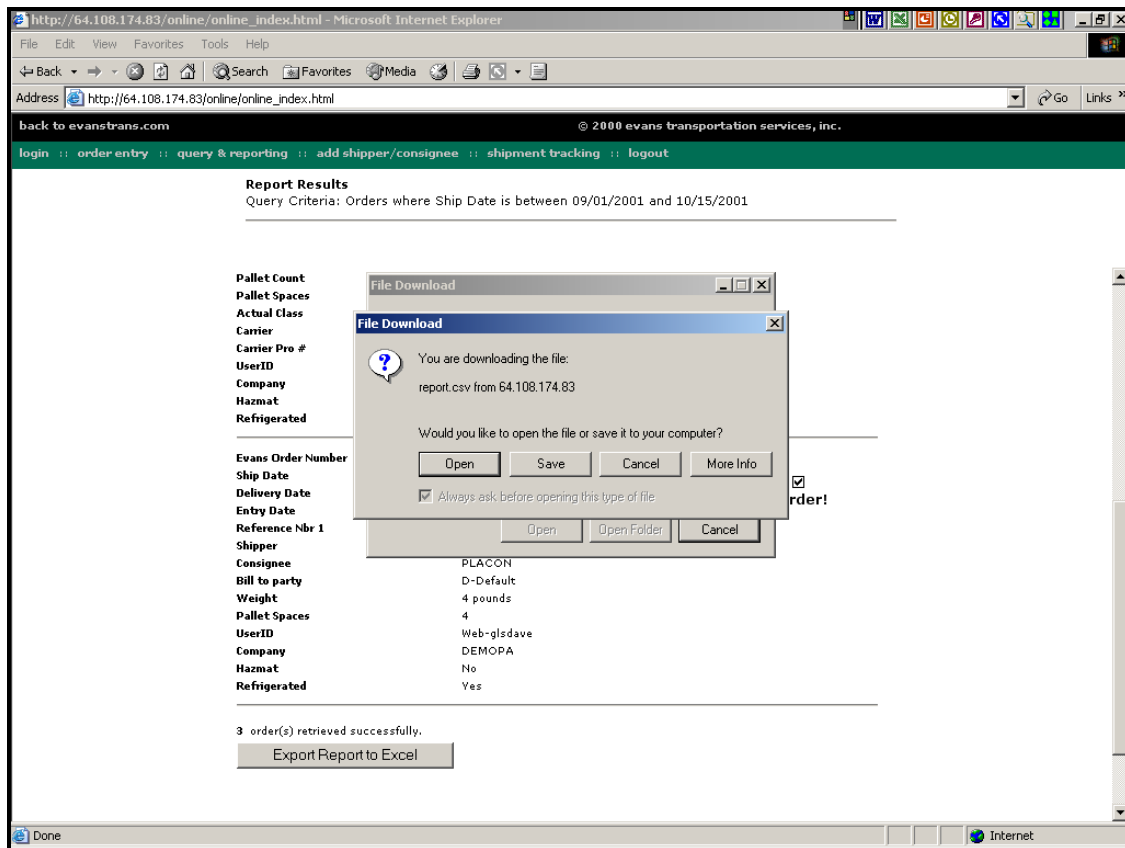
http://64.108.174.83/online/online_index.html - Microsoft Internet Explorer

File Edit View Favorites Tools Help

Back Search Favorites Media

Address http://64.108.174.83/online/online_index.html Go Links »

back to evanstrans.com © 2000 evans transportation services, inc.

login :: order entry :: query & reporting :: add shipper/consignee :: shipment tracking :: logout

Report Results
Query Criteria: Orders where Ship Date is between 09/01/2001 and 10/15/2001

Pallet Count
Pallet Spaces
Actual Class
Carrier
Carrier Pro #
UserID
Company
Hazmat
Refrigerated

File Download

File Download

You are downloading the file:

report.csv from 64.108.174.83

Would you like to open the file or save it to your computer?

Open Save Cancel More Info

Always ask before opening this type of file

Open Open Folder Cancel

Evans Order Number
Ship Date
Delivery Date
Entry Date
Reference Nbr 1
Shipper

rder!

| | |
|---|---|
| Consignee | PLACON |
| Bill to party | D-Default |
| Weight | 4 pounds |
| Pallet Spaces | 4 |
| UserID | Web-glsdave |
| Company | DEMOPA |
| Hazmat | No |
| Refrigerated | Yes |

3 order(s) retrieved successfully.

Export Report to Excel

Done Internet